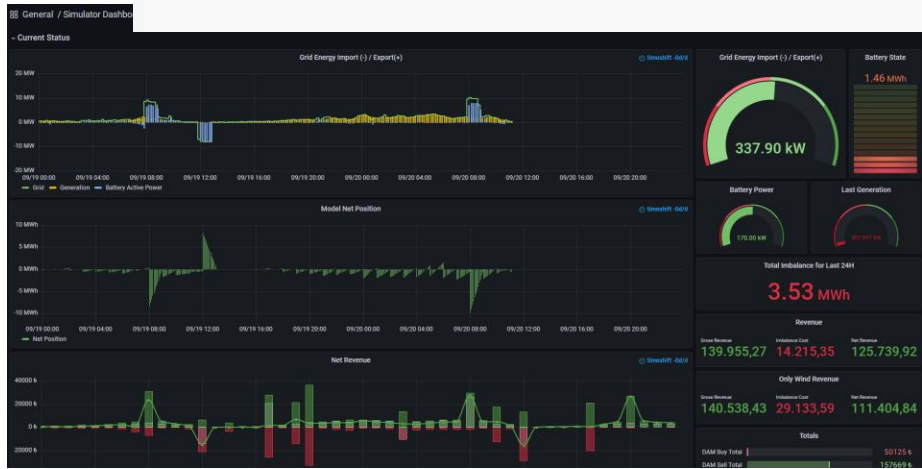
General / Simulator Dashbo

Current Status

Grid Energy Import (-) / Export(+)

timeshift -0d/d

20 MW
10 MW
0 MW
-10 MW
-20 MW

09/19 00:00 09/19 04:00 09/19 08:00 09/19 12:00 09/19 16:00 09/19 20:00 09/20 00:00 09/20 04:00 09/20 08:00 09/20 12:00 09/20 16:00 09/20 20:00

Grid Generation Battery Active Power

Grid Energy Import (-) / Export(+)

337.90 kW

Battery State

1.46 MWh

Model Net Position

timeshift -0d/d

10 MWh
5 MWh
0 MWh
-5 MWh
-10 MWh

09/19 00:00 09/19 04:00 09/19 08:00 09/19 12:00 09/19 16:00 09/19 20:00 09/20 00:00 09/20 04:00 09/20 08:00 09/20 12:00 09/20 16:00 09/20 20:00

Net Position

Battery Power

170.00 kW

Last Generation

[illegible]

Total Imbalance for Last 24H

3.53 MWh

Net Revenue

timeshift -0d/d

40000 ₺
20000 ₺
0 ₺
-20000 ₺

Revenue

Gross Revenue
139.955,27

Imbalance Cost
14.215,35

Net Revenue
125.739,92

Only Wind Revenue

Gross Revenue
140.538,43

Imbalance Cost
29.133,59

Net Revenue
111.404,84

Totals

DAM Buy Total 50125 ₺
DAM Sell Total 157669 ₺